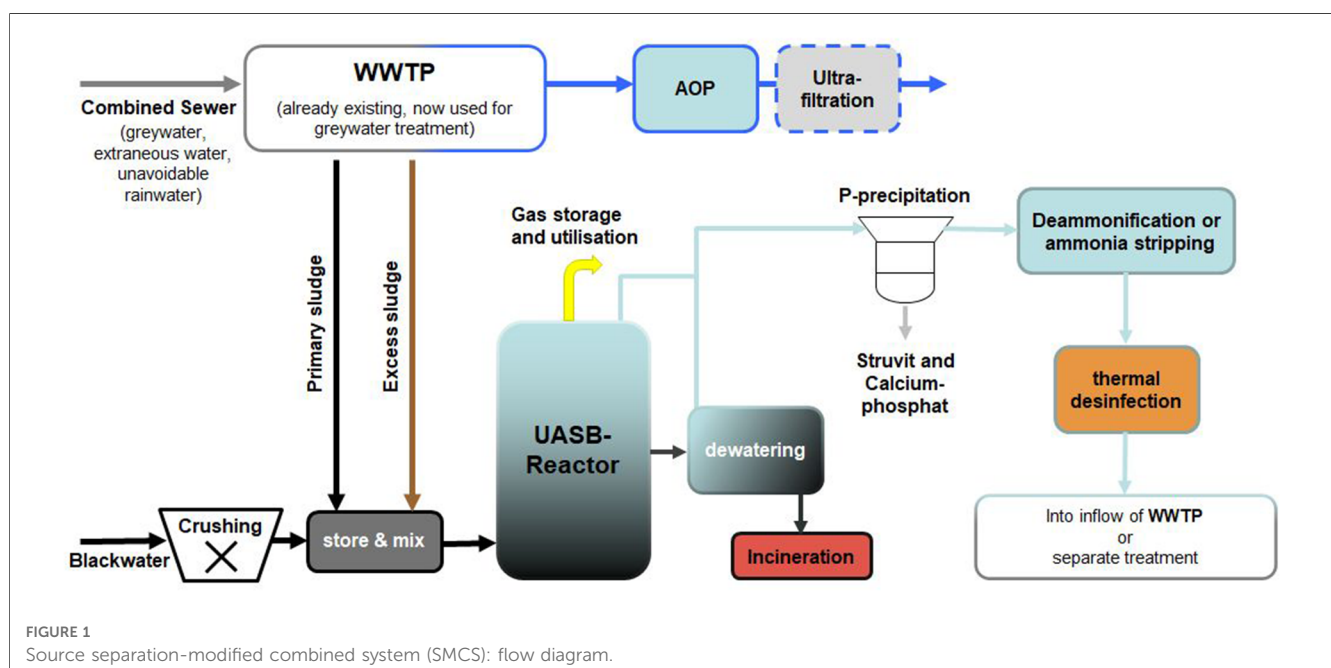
WWTP
(already existing, now used for greywater treatment)

AOP

Ultra-filtration

Combined Sewer
(greywater, extraneous water, unavoidable rainwater)

Primary sludge

Excess sludge

Gas storage and utilisation

P-precipitation

Deammonification or ammonia stripping

Struvit and Calcium-phosphat

thermal desinfection

UASB-Reactor

dewatering

Into inflow of WWTP
or
separate treatment

Blackwater

Crushing

store & mix

Incineration

FIGURE 1
Source separation-modified combined system (SMCS): flow diagram.